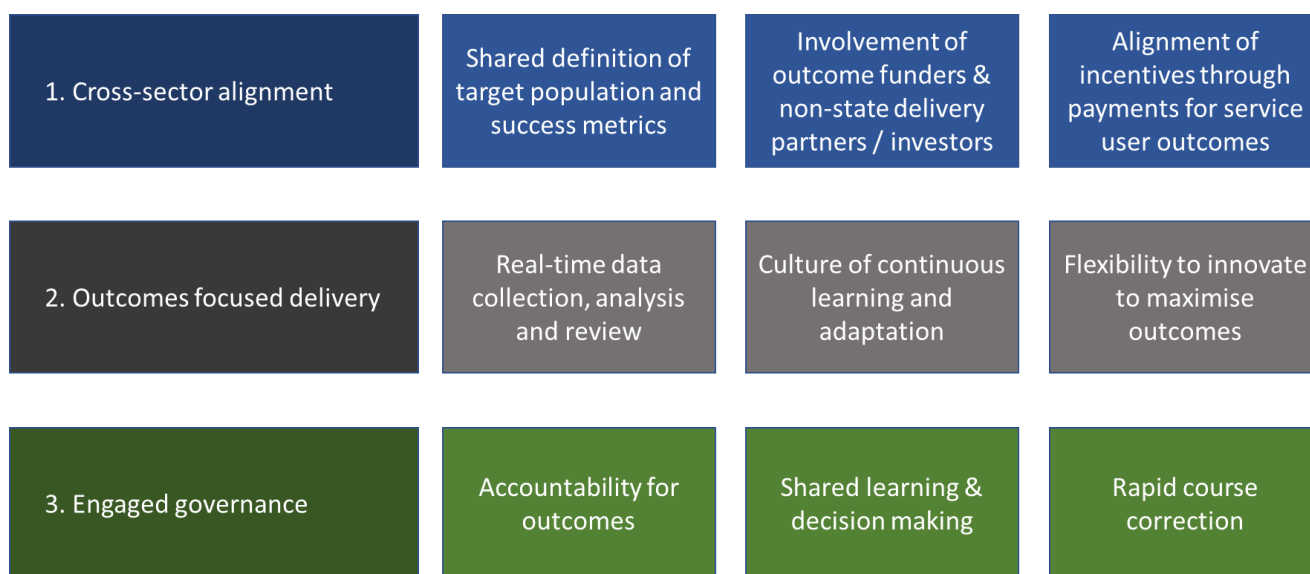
1. Cross-sector alignment

Shared definition of target population and success metrics

Involvement of outcome funders & non-state delivery partners / investors

Alignment of incentives through payments for service user outcomes

2. Outcomes focused delivery

Real-time data collection, analysis and review

Culture of continuous learning and adaptation

Flexibility to innovate to maximise outcomes

3. Engaged governance

Accountability for outcomes

Shared learning & decision making

Rapid course correction